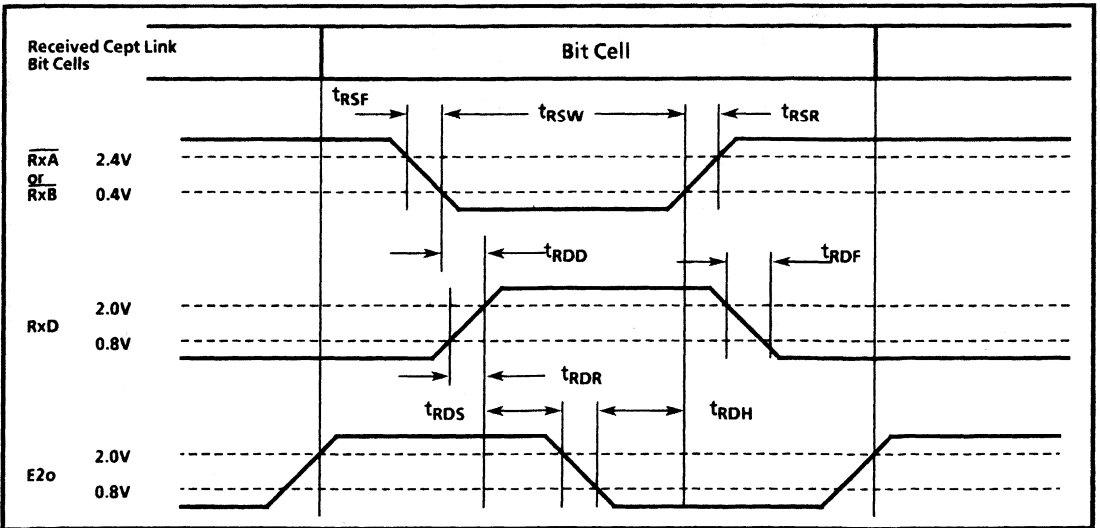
Received Cept Link Bit Cells

Bit Cell

$t_{RSF}$

$t_{RSW}$

$t_{RSR}$

$\overline{RxA}$ or $\overline{RxB}$

2.4V

0.4V

$t_{RDD}$

$t_{RDF}$

RxD

2.0V

0.8V

$t_{RDR}$

$t_{RDS}$

$t_{RDH}$

E2o

2.0V

0.8V